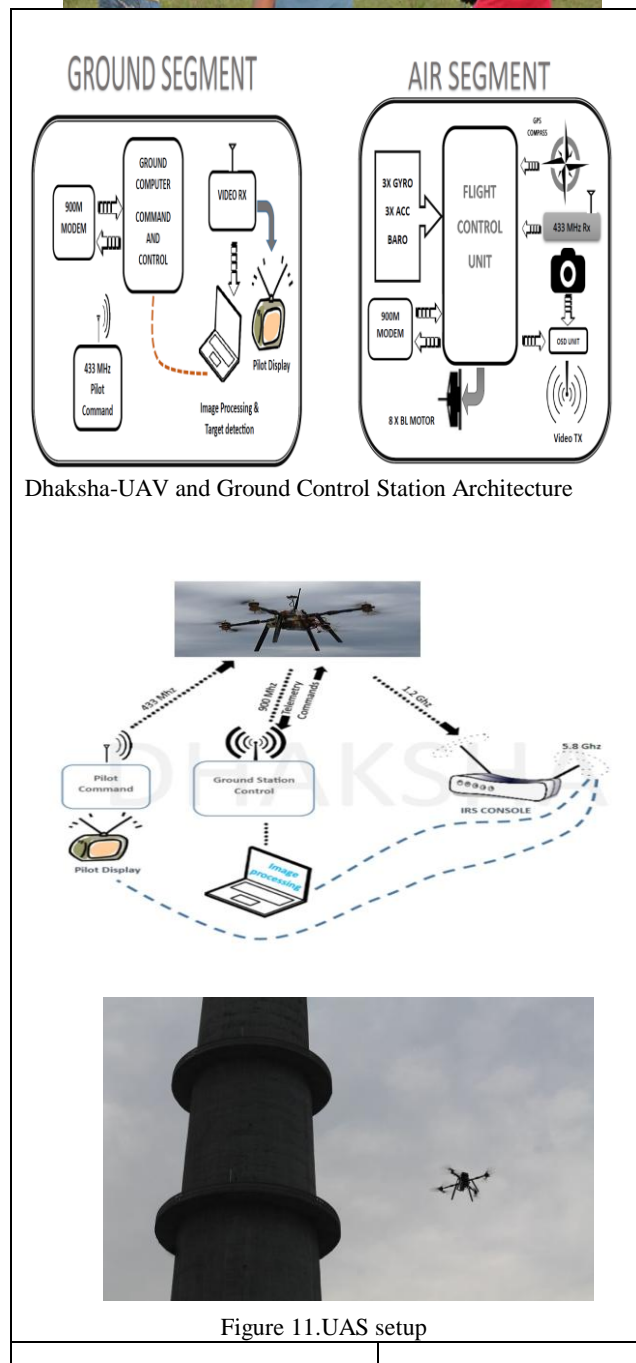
GROUND SEGMENT

900M MODEM

GROUND COMPUTER COMMAND AND CONTROL

VIDEO RX

433 MHz Pilot Command

Pilot Display

Image Processing & Target detection

AIR SEGMENT

GPS COMPASS

3X GYRO 3X ACC BARO

FLIGHT CONTROL UNIT

433 MHz Rx

900M MODEM

OSD UNIT

8 X BL MOTOR

Video TX

Dhaksha-UAV and Ground Control Station Architecture

433 Mhz

900 Mhz

Telemetry

Commands

1.2 Ghz

5.8 Ghz

Pilot Command

Ground Station Control

IRS CONSOLE

Pilot Display

Image processing

DHAKSHA

Figure 11.UAS setup